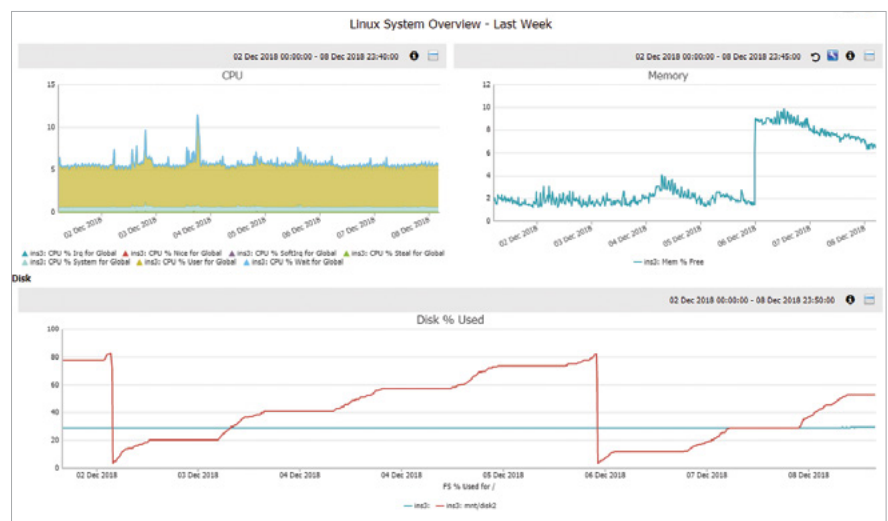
Linux System Overview - Last Week

02 Dec 2018 00:00:00 - 08 Dec 2018 23:40:00

CPU

15
10
5
0

02 Dec 2018
03 Dec 2018
04 Dec 2018
05 Dec 2018
06 Dec 2018
07 Dec 2018
08 Dec 2018

ins3: CPU % Irq for Global
ins3: CPU % Nice for Global
ins3: CPU % SoftIrq for Global
ins3: CPU % Steal for Global
ins3: CPU % System for Global
ins3: CPU % User for Global
ins3: CPU % Wait for Global

02 Dec 2018 00:00:00 - 08 Dec 2018 23:45:00

Memory

10
8
6
4
2
0

02 Dec 2018
03 Dec 2018
04 Dec 2018
05 Dec 2018
06 Dec 2018
07 Dec 2018
08 Dec 2018

ins3: Mem % Free

Disk

02 Dec 2018 00:00:00 - 08 Dec 2018 23:50:00

Disk % Used

100
80
60
40
20
0

02 Dec 2018
03 Dec 2018
04 Dec 2018
05 Dec 2018
06 Dec 2018
07 Dec 2018
08 Dec 2018

FS % Used for /

ins3:
ins3: mnt/disk2